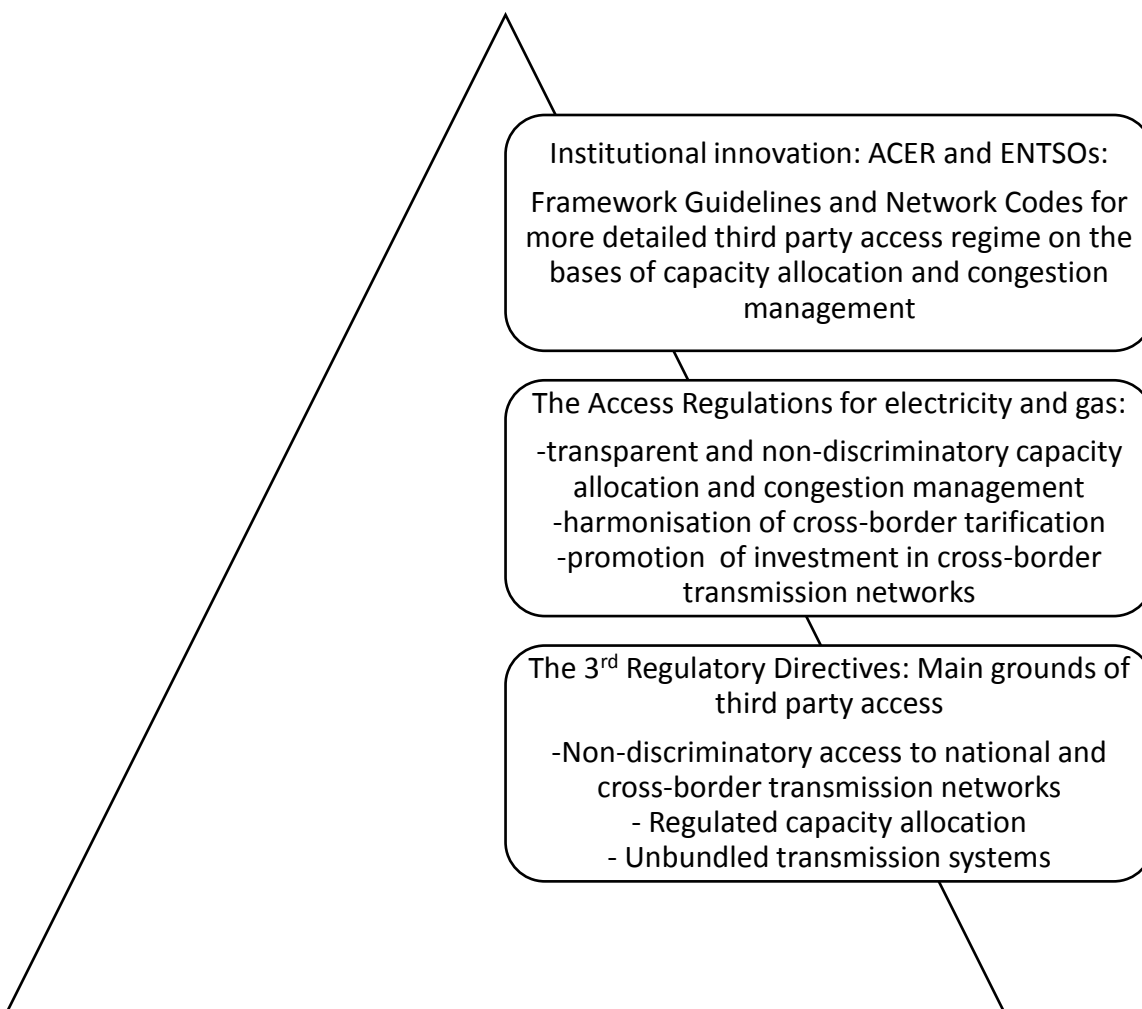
Institutional innovation: ACER and ENTSOs:

Framework Guidelines and Network Codes for more detailed third party access regime on the bases of capacity allocation and congestion management

The Access Regulations for electricity and gas:

-transparent and non-discriminatory capacity allocation and congestion management
-harmonisation of cross-border tarification
-promotion of investment in cross-border transmission networks

The 3$^{rd}$ Regulatory Directives: Main grounds of third party access

-Non-discriminatory access to national and cross-border transmission networks
- Regulated capacity allocation
- Unbundled transmission systems